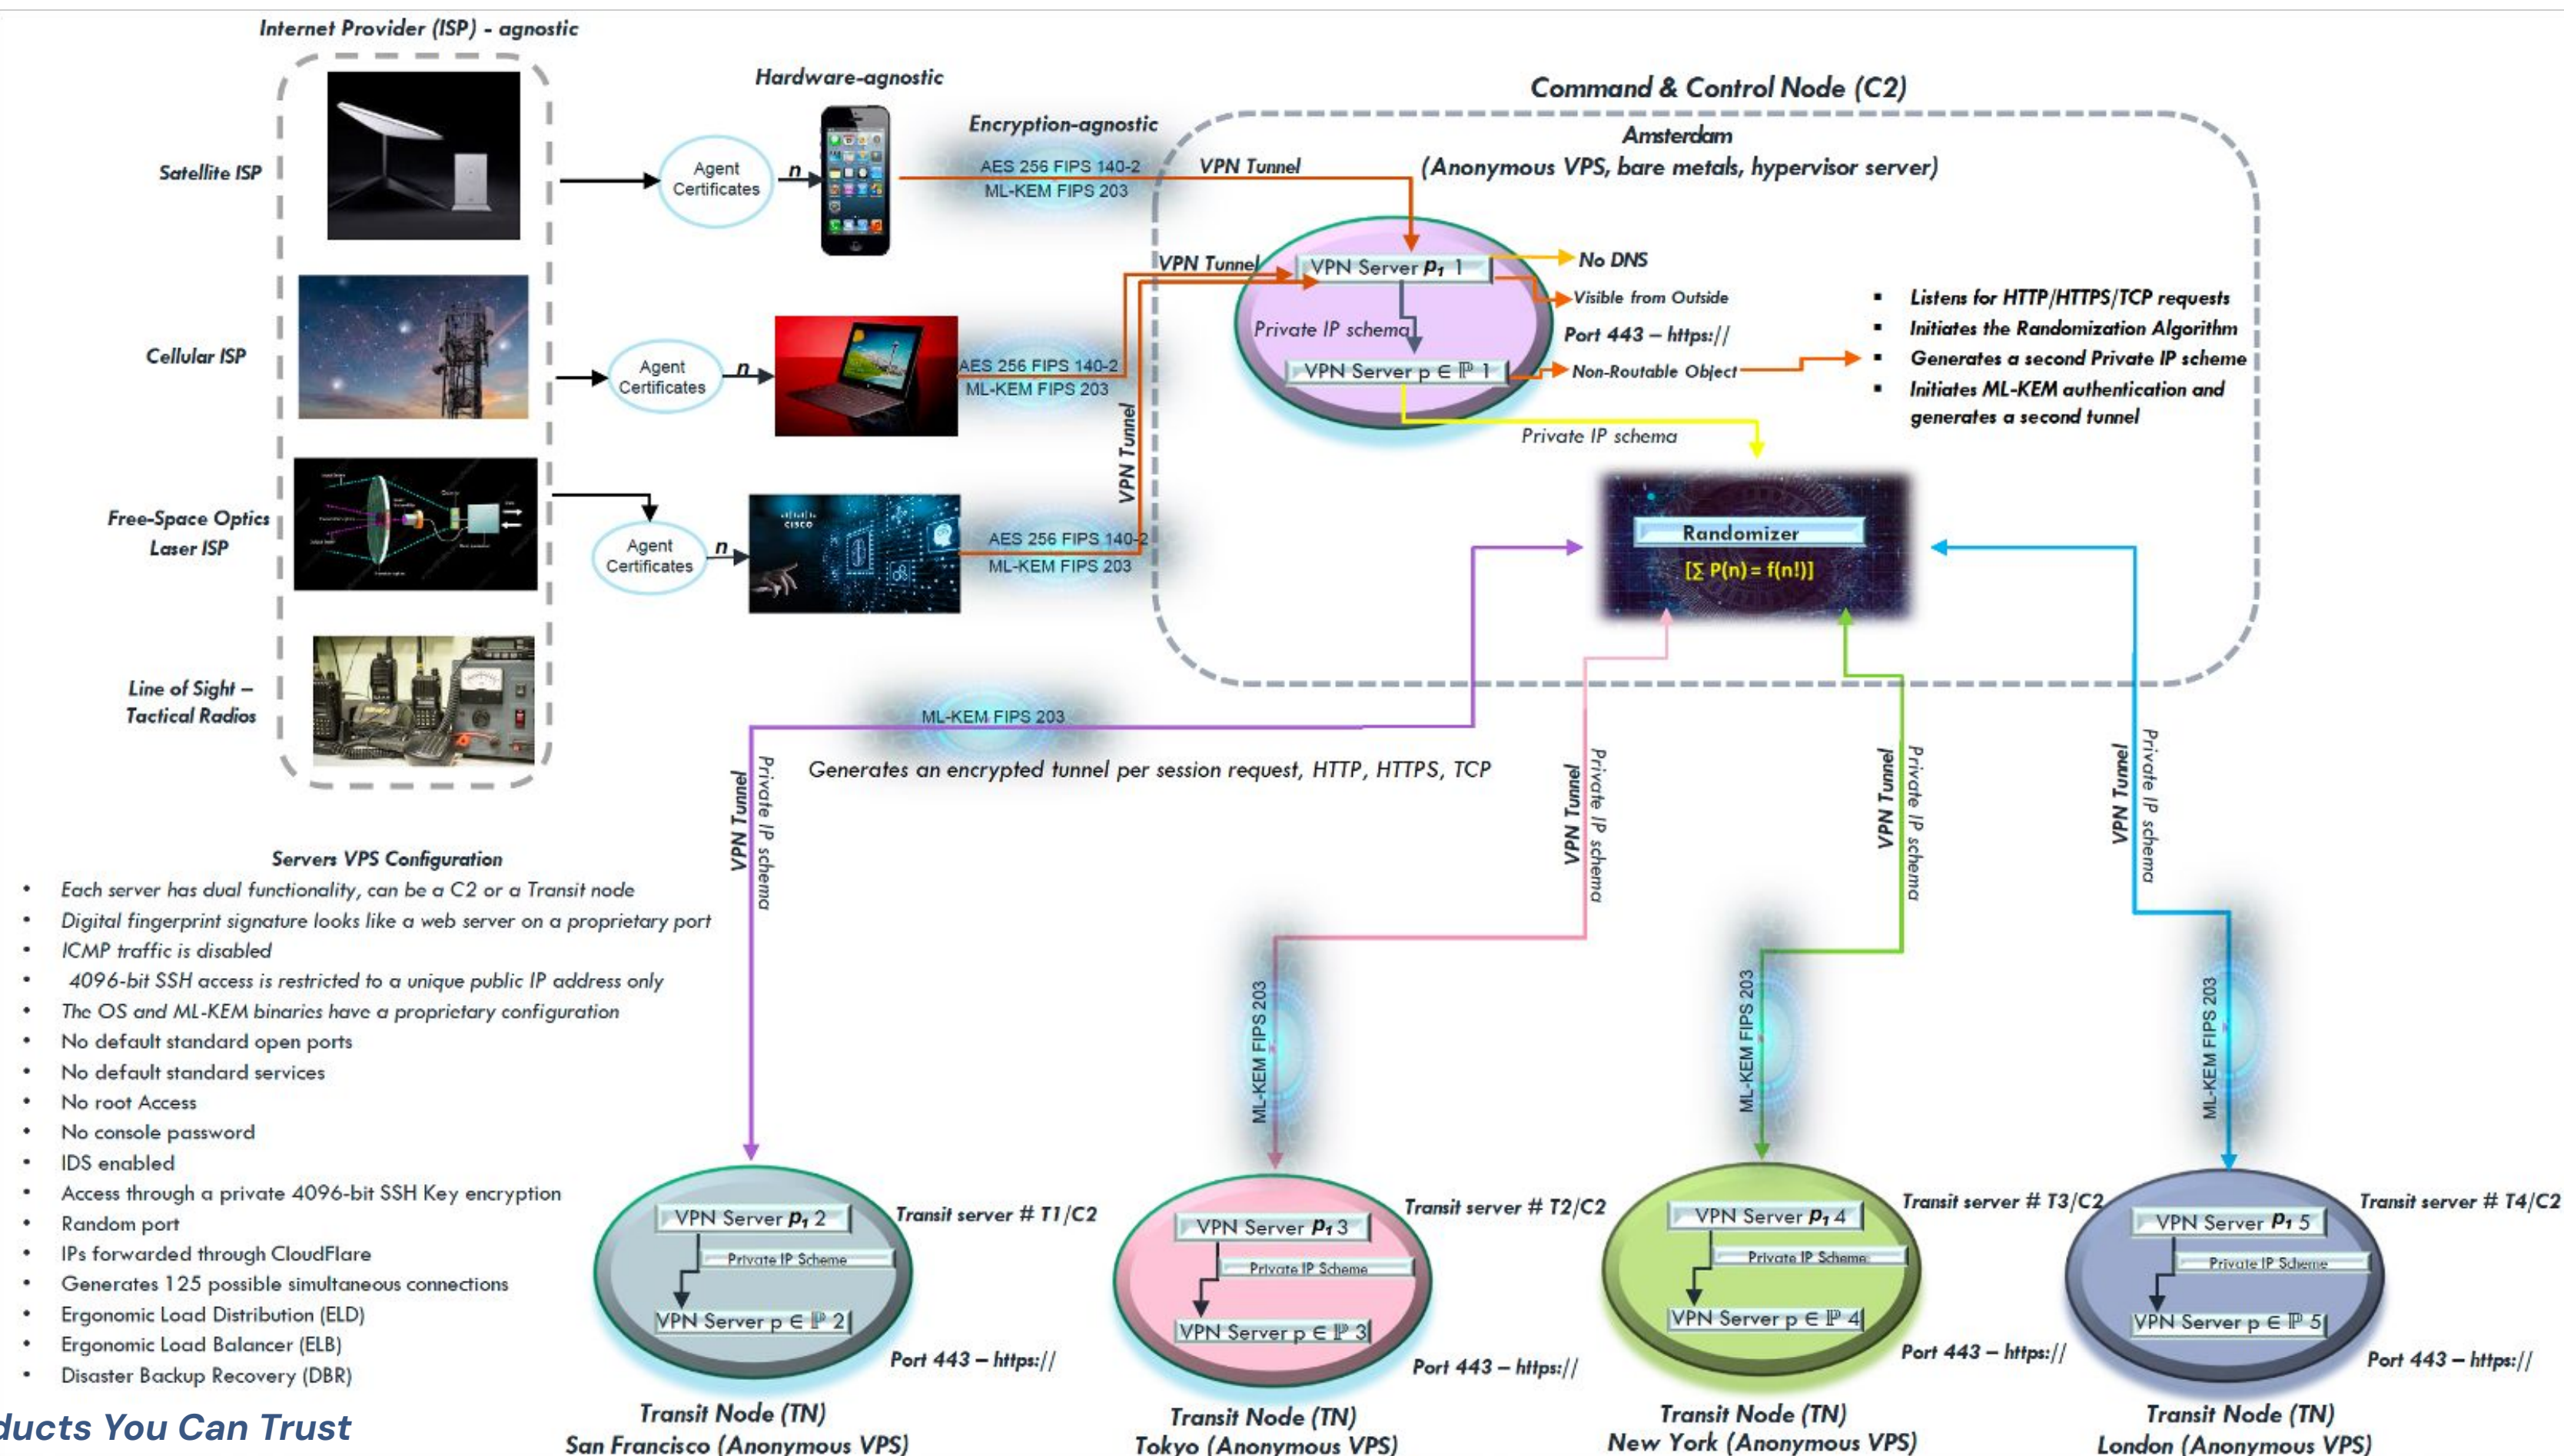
Internet Provider (ISP) - agnostic

Hardware-agnostic

Encryption-agnostic

Command & Control Node (C2)

Amsterdam
(Anonymous VPS, bare metals, hypervisor server)

Satellite ISP

Agent Certificates

n

AES 256 FIPS 140-2
ML-KEM FIPS 203

VPN Tunnel

VPN Tunnel

VPN Server $P_1$ 1

No DNS

Visible from Outside

Port 443 – https://

Private IP schema

VPN Server p ∈ ℙ 1

Non-Routable Object

Cellular ISP

Agent Certificates

n

AES 256 FIPS 140-2
ML-KEM FIPS 203

VPN Tunnel

Private IP schema

▪ Listens for HTTP/HTTPS/TCP requests
▪ Initiates the Randomization Algorithm
▪ Generates a second Private IP scheme
▪ Initiates ML-KEM authentication and generates a second tunnel

Free-Space Optics Laser ISP

Agent Certificates

n

cisco

AES 256 FIPS 140-2
ML-KEM FIPS 203

Randomizer
[∑ P(n) = f(n!)]

Line of Sight – Tactical Radios

ML-KEM FIPS 203

Generates an encrypted tunnel per session request, HTTP, HTTPS, TCP

VPN Tunnel
Private IP schema

VPN Tunnel
Private IP schema

VPN Tunnel
Private IP schema

VPN Tunnel
Private IP schema

Servers VPS Configuration
• Each server has dual functionality, can be a C2 or a Transit node
• Digital fingerprint signature looks like a web server on a proprietary port
• ICMP traffic is disabled
• 4096-bit SSH access is restricted to a unique public IP address only
• The OS and ML-KEM binaries have a proprietary configuration
• No default standard open ports
• No default standard services
• No root Access
• No console password
• IDS enabled
• Access through a private 4096-bit SSH Key encryption
• Random port
• IPs forwarded through CloudFlare
• Generates 125 possible simultaneous connections
• Ergonomic Load Distribution (ELD)
• Ergonomic Load Balancer (ELB)
• Disaster Backup Recovery (DBR)

ML-KEM FIPS 203

ML-KEM FIPS 203

ML-KEM FIPS 203

VPN Server $P_1$ 2
Private IP Scheme
VPN Server p ∈ ℙ 2
Transit server # T1/C2
Port 443 – https://
Transit Node (TN)
San Francisco (Anonymous VPS)

VPN Server $P_1$ 3
Private IP Scheme
VPN Server p ∈ ℙ 3
Transit server # T2/C2
Port 443 – https://
Transit Node (TN)
Tokyo (Anonymous VPS)

VPN Server $P_1$ 4
Private IP Scheme
VPN Server p ∈ ℙ 4
Transit server # T3/C2
Port 443 – https://
Transit Node (TN)
New York (Anonymous VPS)

VPN Server $P_1$ 5
Private IP Scheme
VPN Server p ∈ ℙ 5
Transit server # T4/C2
Port 443 – https://
Transit Node (TN)
London (Anonymous VPS)

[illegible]ducts You Can Trust